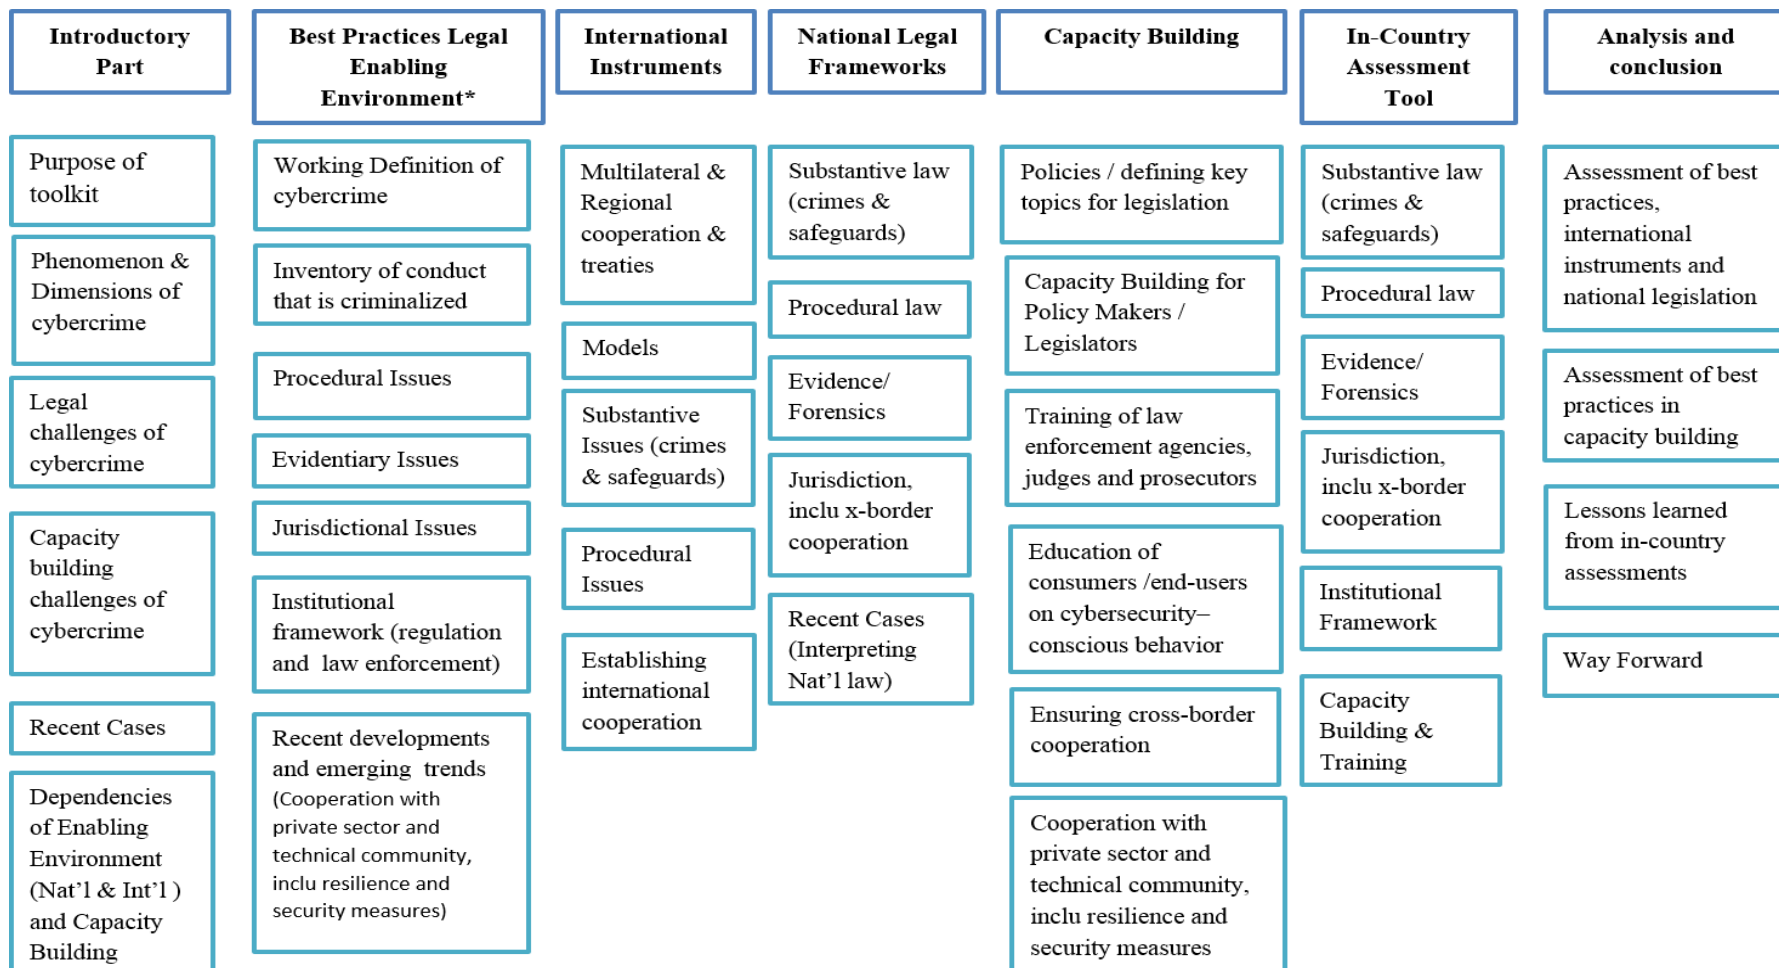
Introductory Part

Purpose of toolkit

Phenomenon & Dimensions of cybercrime

Legal challenges of cybercrime

Capacity building challenges of cybercrime

Recent Cases

Dependencies of Enabling Environment (Nat’l & Int’l ) and Capacity Building

Best Practices Legal Enabling Environment*

Working Definition of cybercrime

Inventory of conduct that is criminalized

Procedural Issues

Evidentiary Issues

Jurisdictional Issues

Institutional framework (regulation and law enforcement)

Recent developments and emerging trends (Cooperation with private sector and technical community, inclu resilience and security measures)

International Instruments

Multilateral & Regional cooperation & treaties

Models

Substantive Issues (crimes & safeguards)

Procedural Issues

Establishing international cooperation

National Legal Frameworks

Substantive law (crimes & safeguards)

Procedural law

Evidence/ Forensics

Jurisdiction, inclu x-border cooperation

Recent Cases (Interpreting Nat’l law)

Capacity Building

Policies / defining key topics for legislation

Capacity Building for Policy Makers / Legislators

Training of law enforcement agencies, judges and prosecutors

Education of consumers /end-users on cybersecurity–conscious behavior

Ensuring cross-border cooperation

Cooperation with private sector and technical community, inclu resilience and security measures

In-Country Assessment Tool

Substantive law (crimes & safeguards)

Procedural law

Evidence/ Forensics

Jurisdiction, inclu x-border cooperation

Institutional Framework

Capacity Building & Training

Analysis and conclusion

Assessment of best practices, international instruments and national legislation

Assessment of best practices in capacity building

Lessons learned from in-country assessments

Way Forward